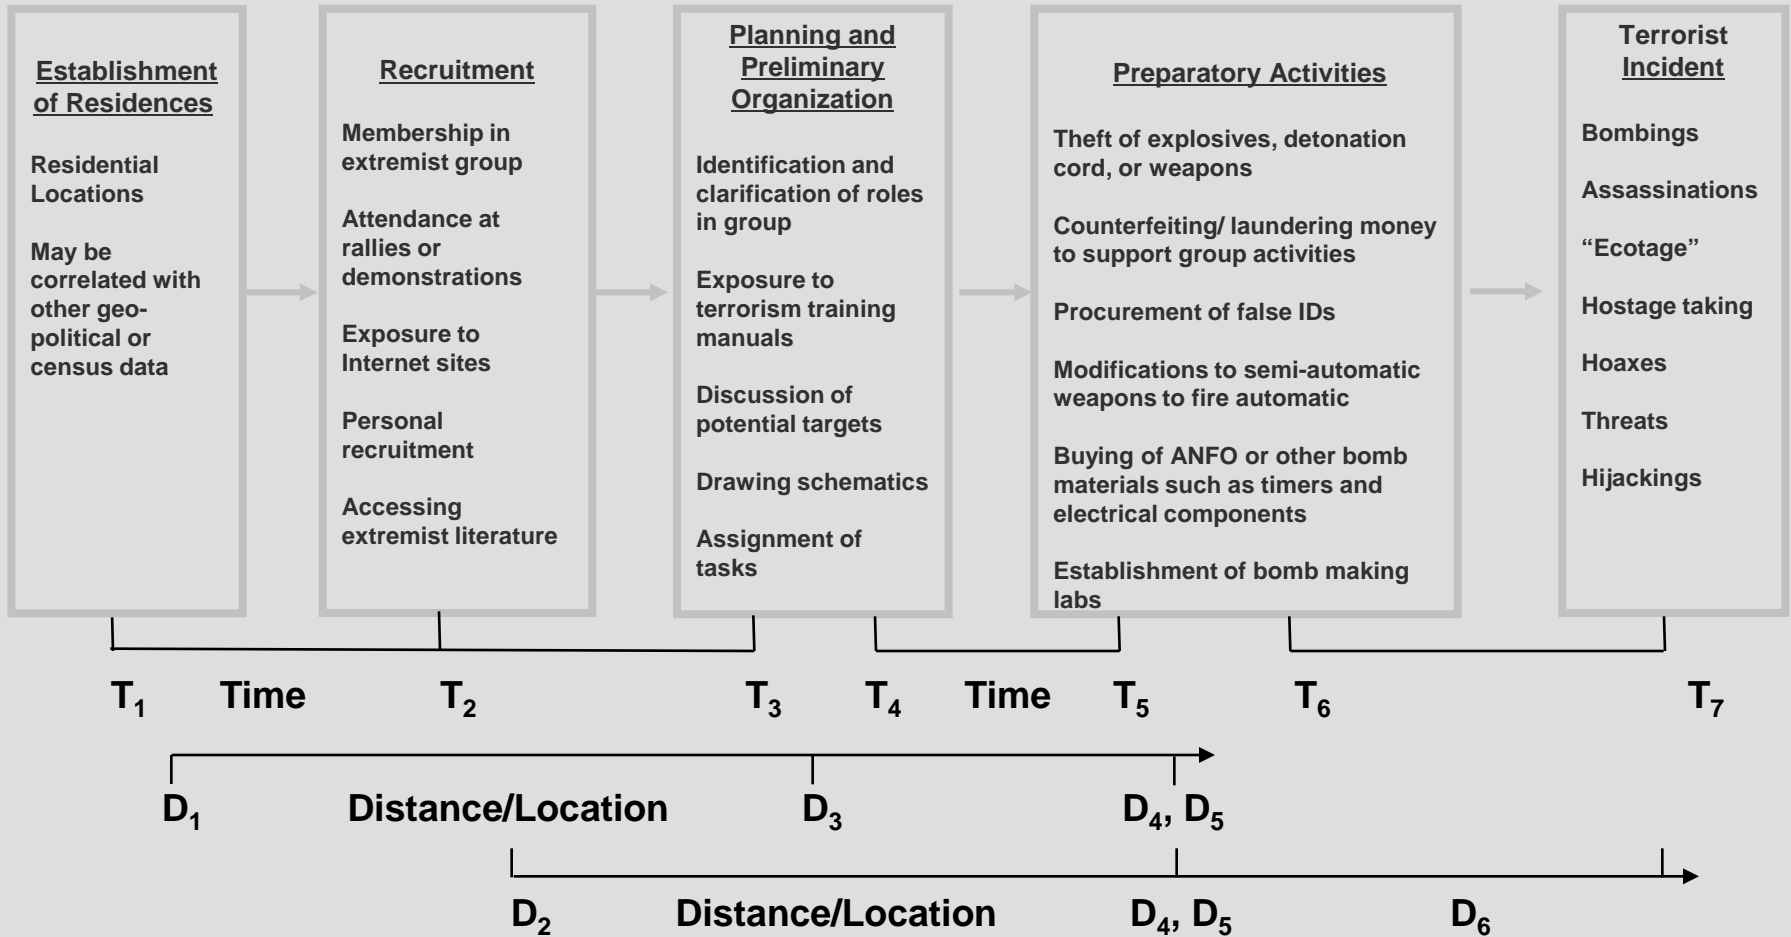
Establishment of Residences

Residential Locations

May be correlated with other geo-political or census data

Recruitment

Membership in extremist group

Attendance at rallies or demonstrations

Exposure to Internet sites

Personal recruitment

Accessing extremist literature

Planning and Preliminary Organization

Identification and clarification of roles in group

Exposure to terrorism training manuals

Discussion of potential targets

Drawing schematics

Assignment of tasks

Preparatory Activities

Theft of explosives, detonation cord, or weapons

Counterfeiting/ laundering money to support group activities

Procurement of false IDs

Modifications to semi-automatic weapons to fire automatic

Buying of ANFO or other bomb materials such as timers and electrical components

Establishment of bomb making labs

Terrorist Incident

Bombings

Assassinations

"Ecotage"

Hostage taking

Hoaxes

Threats

Hijackings

$T_1$ Time $T_2$ $T_3$ $T_4$ Time $T_5$ $T_6$ $T_7$

$D_1$ Distance/Location $D_3$ $D_4$, $D_5$

$D_2$ Distance/Location $D_4$, $D_5$ $D_6$